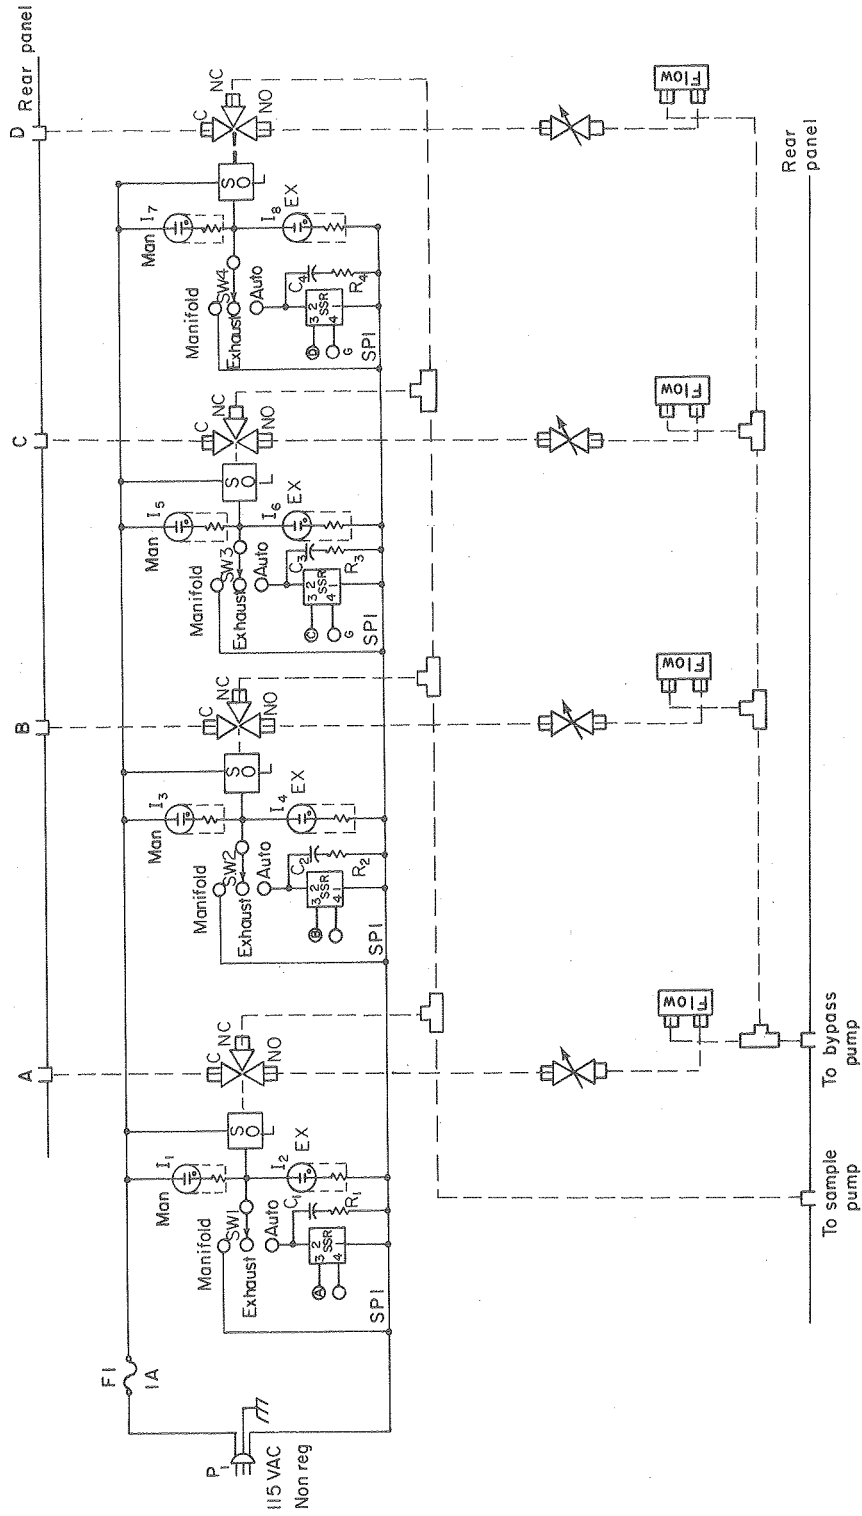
Rear panel

D

C

B

A

$P_1$

115 VAC

Non reg

F1

1A

Manifold

SW1

Exhaust

Auto

Man

$I_1$

$I_2$

EX

S

O

L

C

NC

NO

$C_1$

$R_1$

SSR

3 2

4

Ⓐ

SP1

Manifold

SW2

Exhaust

Auto

Man

$I_3$

$I_4$

EX

S

O

L

C

NC

NO

$C_2$

$R_2$

SSR

3 2

4 1

Ⓑ

SP1

Manifold

SW3

Exhaust

Auto

Man

$I_5$

$I_6$

EX

S

O

L

C

NC

NO

$C_3$

$R_3$

SSR

3 2

4 1

Ⓒ

G

SP1

Manifold

SW4

Exhaust

Auto

Man

$I_7$

$I_8$

EX

S

O

L

C

NC

NO

$C_4$

$R_4$

SSR

3 2

4 1

Ⓓ

G

SP1

Flow

Flow

Flow

Flow

To sample pump

To bypass pump

Rear panel